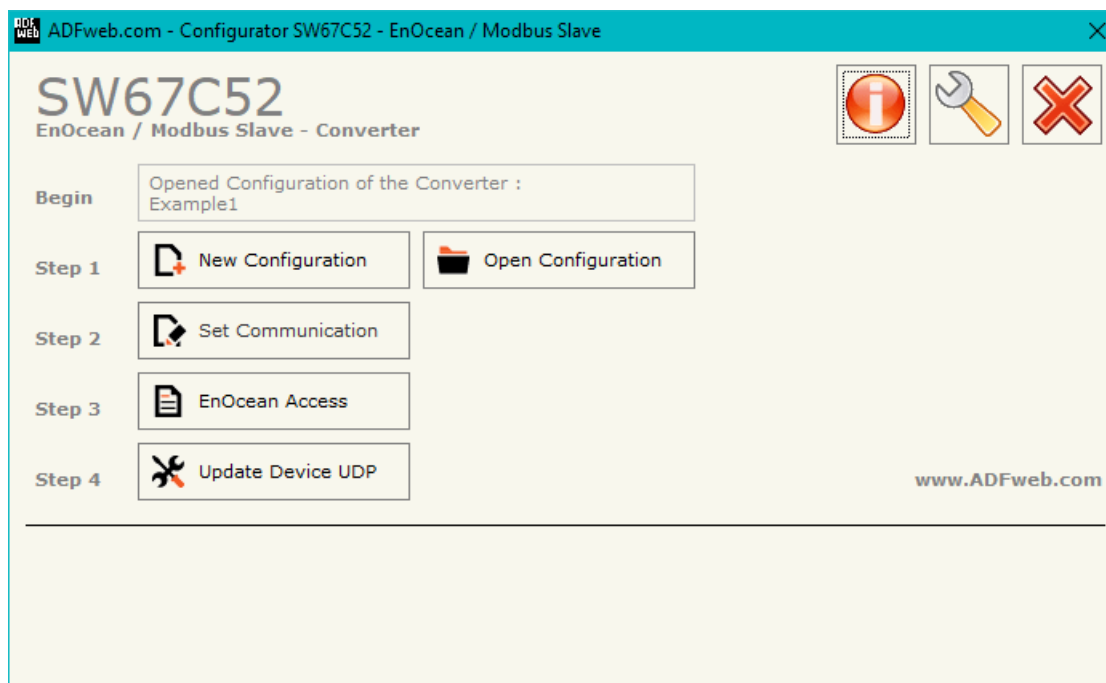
ADFweb.com - Configurator SW67C52 - EnOcean / Modbus Slave

SW67C52
EnOcean / Modbus Slave - Converter

Begin
Opened Configuration of the Converter :
Example1

Step 1
New Configuration
Open Configuration

Step 2
Set Communication

Step 3
EnOcean Access

Step 4
Update Device UDP

www.ADFweb.com